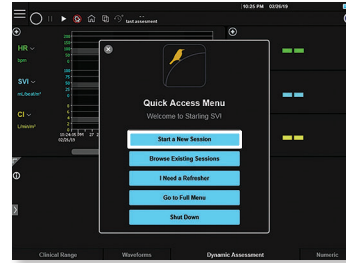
10:25 PM 02/26/19

fast assessment

HR
bpm

SVI
mL/beat/m²

CI
L/min/m²

10:24:05 PM
02/26/19

Quick Access Menu
Welcome to Starling SVI

Start a New Session

Browse Existing Sessions

I Need a Refresher

Go to Full Menu

Shut Down

Clinical Range
Waveforms
Dynamic Assessment
Numeric